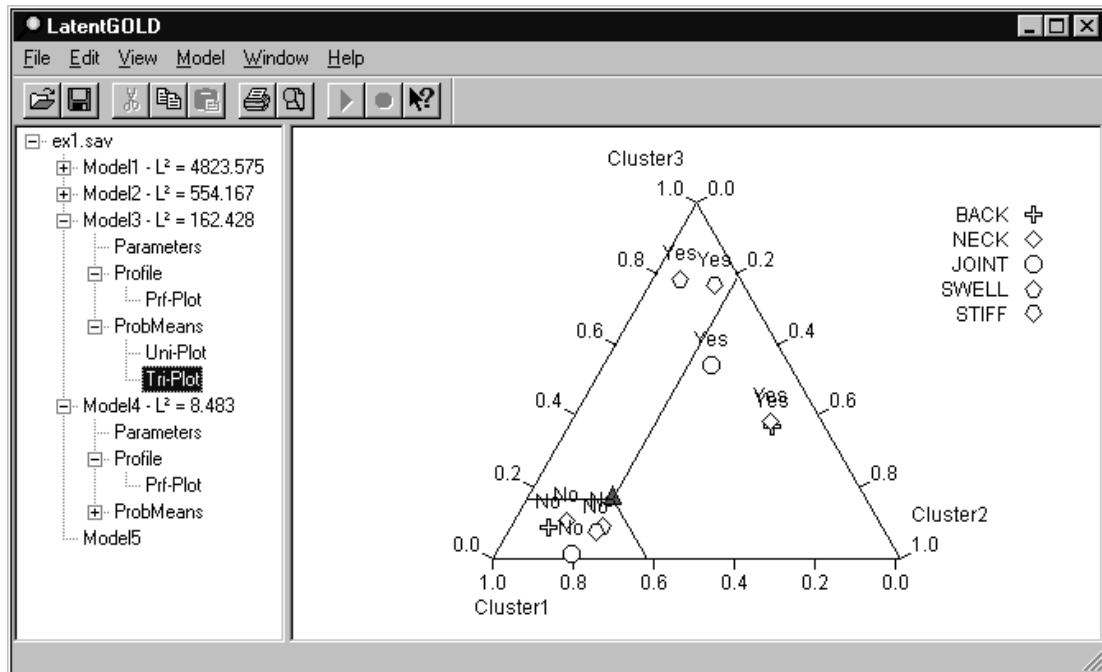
LatentGOLD

File Edit View Model Window Help

ex1.sav
Model1 - L² = 4823.575
Model2 - L² = 554.167
Model3 - L² = 162.428
Parameters
Profile
Prf-Plot
ProbMeans
Uni-Plot
Tri-Plot
Model4 - L² = 8.483
Parameters
Profile
Prf-Plot
ProbMeans
Model5

Cluster3
1.0 0.0
0.8 0.2
0.6 0.4
0.4 0.6
0.2 0.8
0.0 1.0
Yes Yes
Yes
Yes Yes
No No No No No
Cluster2
1.0 0.8 0.6 0.4 0.2 0.0
Cluster1

BACK
NECK
JOINT
SWELL
STIFF